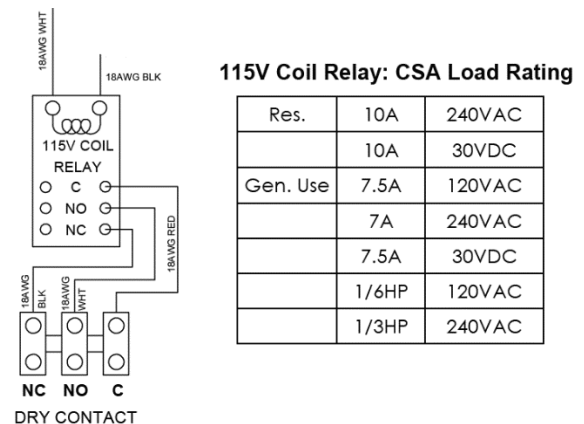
18AWG WHT

18AWG BLK

115V COIL RELAY

C
NO
NC

18AWG RED

18AWG BLK

18AWG WHT

NC NO C

DRY CONTACT

115V Coil Relay: CSA Load Rating

| | | |
|---|---|---|
| Res. | 10A | 240VAC |
| | 10A | 30VDC |
| Gen. Use | 7.5A | 120VAC |
| | 7A | 240VAC |
| | 7.5A | 30VDC |
| | 1/6HP | 120VAC |
| | 1/3HP | 240VAC |